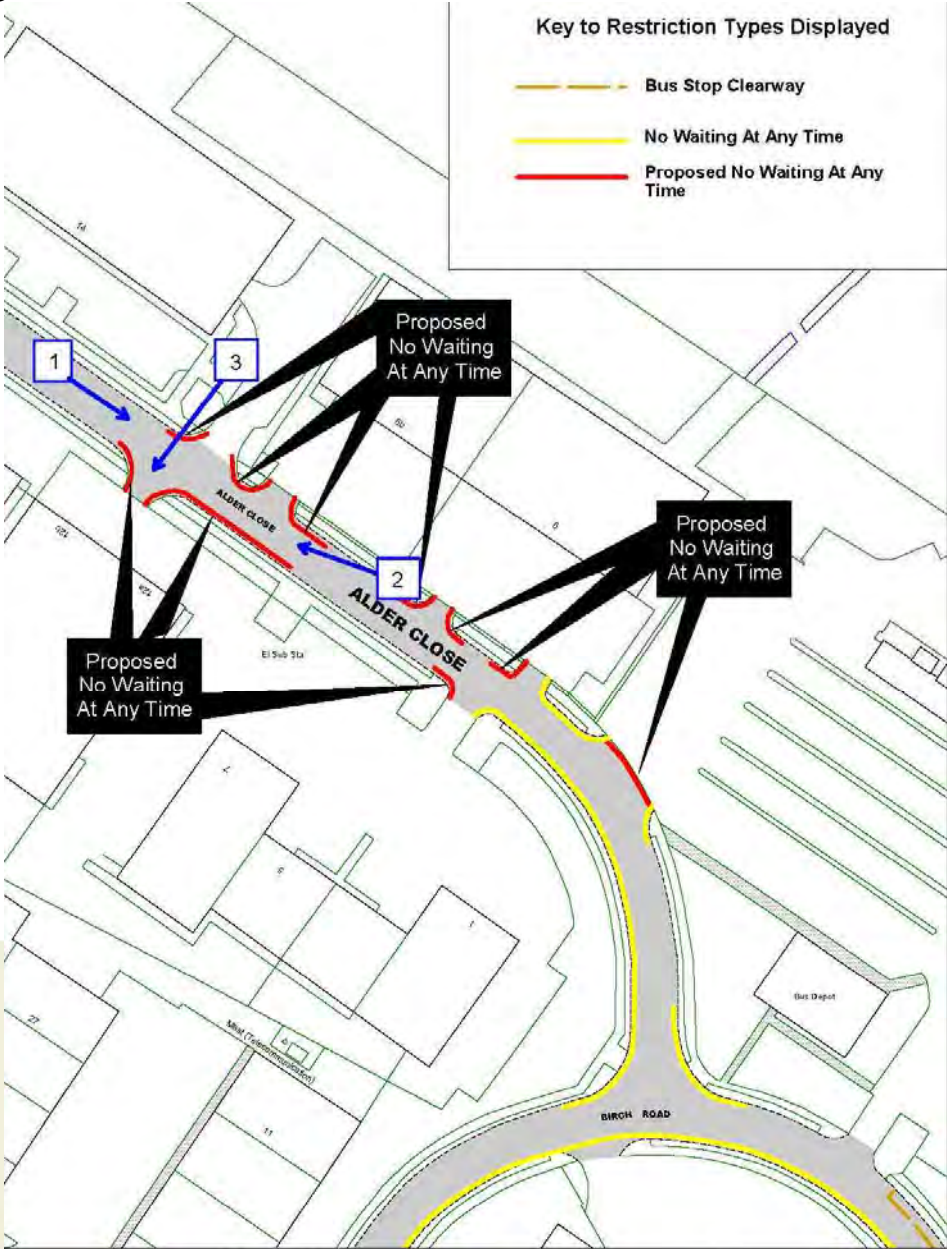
Key to Restriction Types Displayed

Bus Stop Clearway

No Waiting At Any Time

Proposed No Waiting At Any Time

14

1

3

Proposed No Waiting At Any Time

50

ALDER CLOSE

6

Proposed No Waiting At Any Time

2

ALDER CLOSE

El Sub Sta

Proposed No Waiting At Any Time

4

6

1

Bus Depot

27

Mast (Telecommunication)

11

BIRCH ROAD